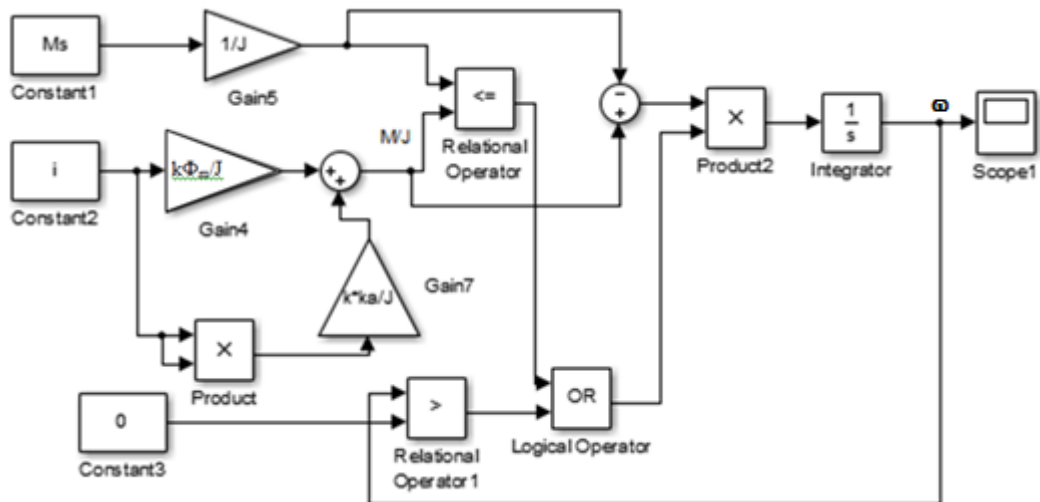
Ms
Constant1
1/J
Gain5
<=
Relational Operator
M/J
−
+
×
Product2
$\frac{1}{s}$
Integrator
ω
Scope1
i
Constant2
$k\Phi_m/J$
Gain4
+
+
k*ka/J
Gain7
×
Product
0
Constant3
>
Relational Operator1
OR
Logical Operator